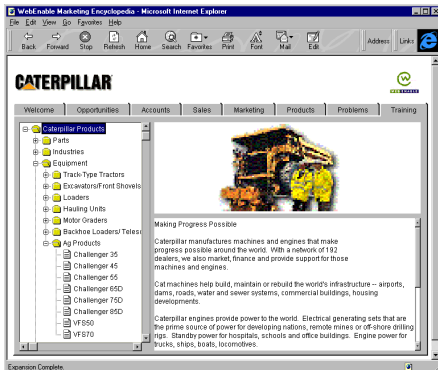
WebEnable Marketing Encyclopedia - Microsoft Internet Explorer

File Edit View Go Favorites Help

Back Forward Stop Refresh Home Search Favorites Print Font Mail Edit

Address Links

CATERPILLAR

WEB ENABLE

Welcome Opportunities Accounts Sales Marketing Products Problems Training

Caterpillar Products
Parts
Industries
Equipment
Track-Type Tractors
Excavators/Front Shovels
Loaders
Hauling Units
Motor Graders
Backhoe Loaders/ Telesc
Ag Products
Challenger 35
Challenger 45
Challenger 55
Challenger 65D
Challenger 75D
Challenger 85D
VFS50
VFS70

Making Progress Possible

Caterpillar manufactures machines and engines that make progress possible around the world. With a network of 192 dealers, we also market, finance and provide support for those machines and engines.

Cat machines help build, maintain or rebuild the world's infrastructure -- airports, dams, roads, water and sewer systems, commercial buildings, housing developments.

Caterpillar engines provide power to the world. Electrical generating sets that are the prime source of power for developing nations, remote mines or off-shore drilling rigs. Standby power for hospitals, schools and office buildings. Engine power for trucks, ships, boats, locomotives.

Expansion Complete.